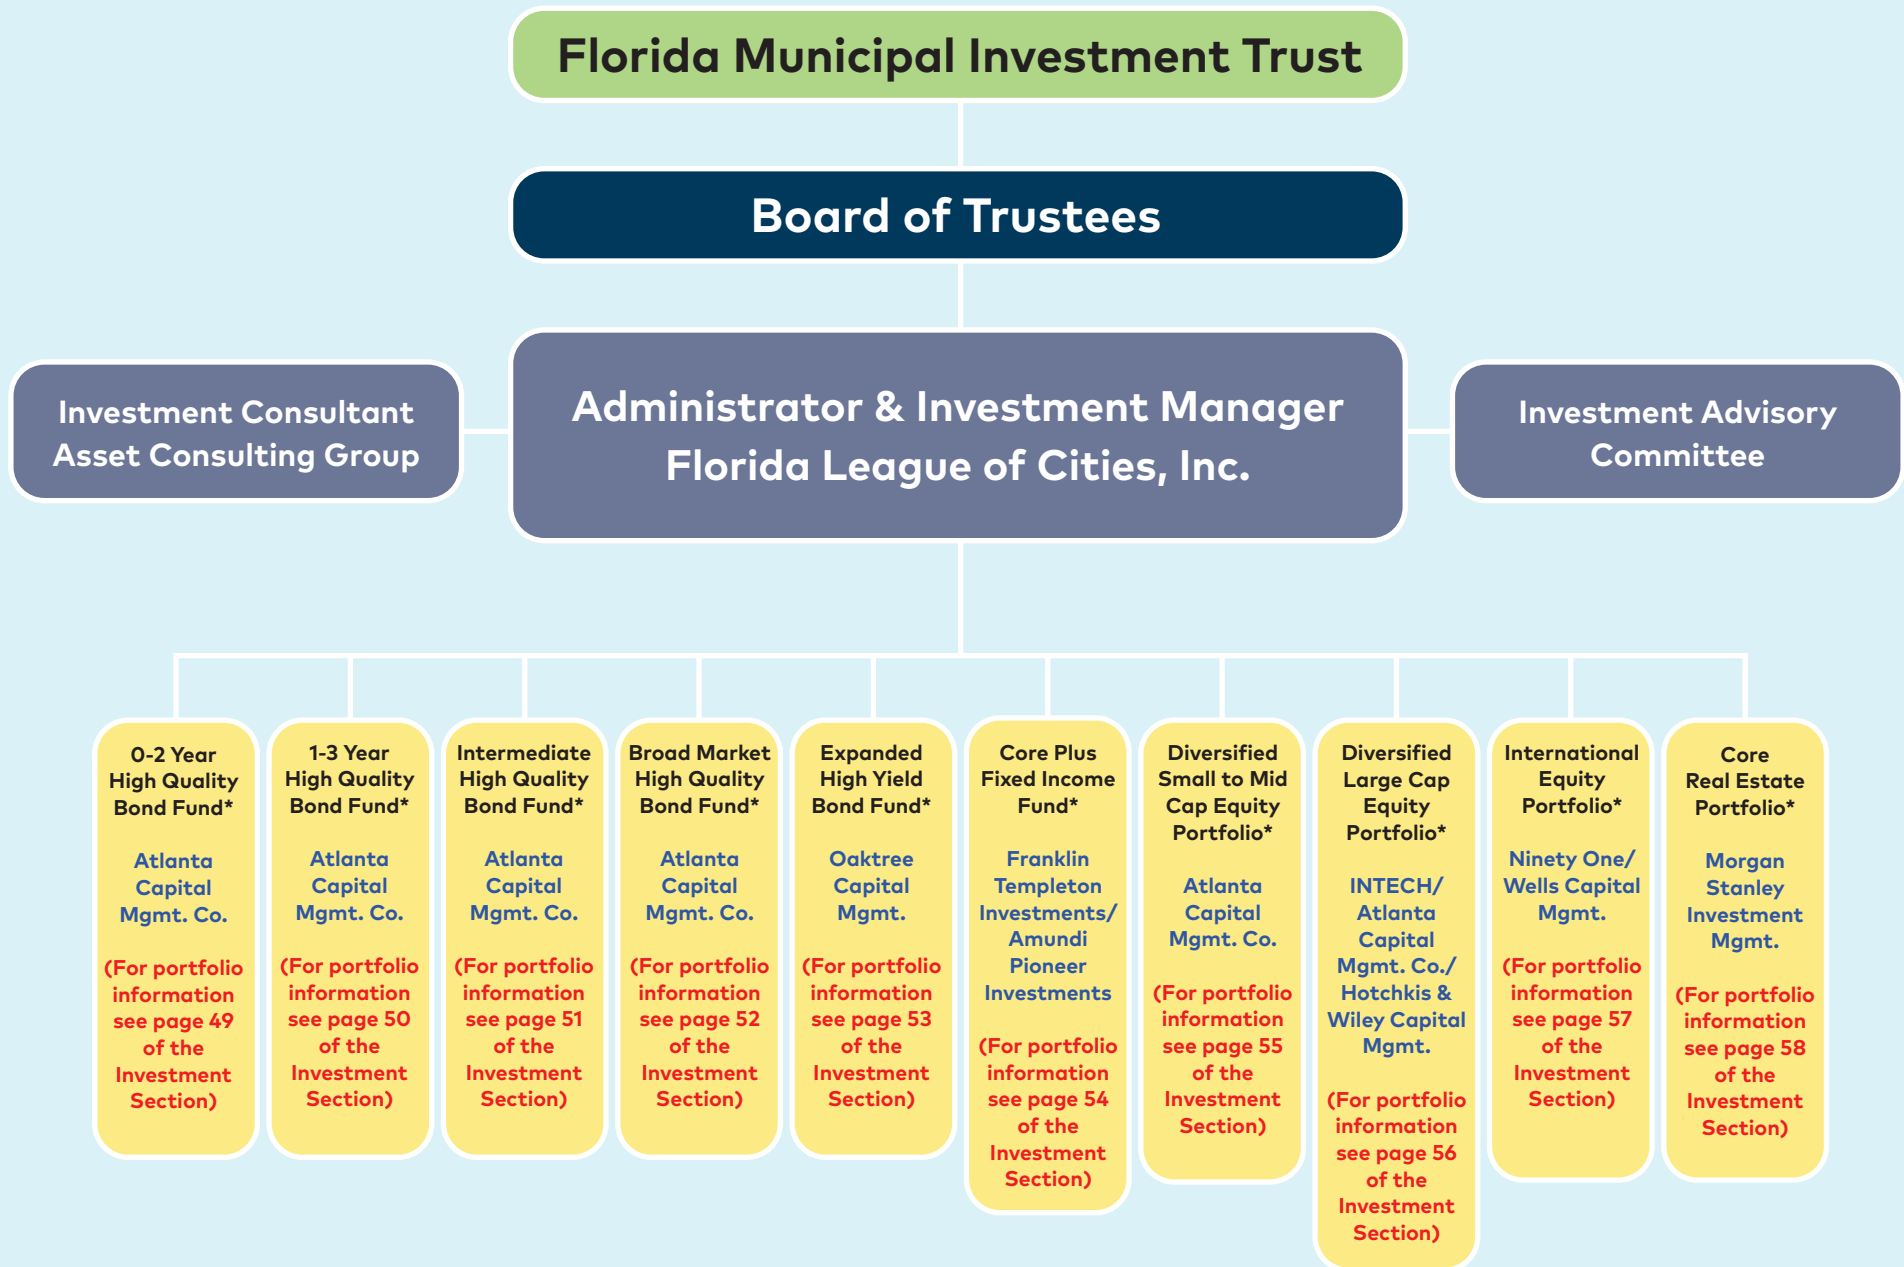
Florida Municipal Investment Trust

Board of Trustees

Investment Consultant
Asset Consulting Group

Administrator & Investment Manager
Florida League of Cities, Inc.

Investment Advisory Committee

0-2 Year High Quality Bond Fund*

Atlanta Capital Mgmt. Co.

(For portfolio information see page 49 of the Investment Section)

1-3 Year High Quality Bond Fund*

Atlanta Capital Mgmt. Co.

(For portfolio information see page 50 of the Investment Section)

Intermediate High Quality Bond Fund*

Atlanta Capital Mgmt. Co.

(For portfolio information see page 51 of the Investment Section)

Broad Market High Quality Bond Fund*

Atlanta Capital Mgmt. Co.

(For portfolio information see page 52 of the Investment Section)

Expanded High Yield Bond Fund*

Oaktree Capital Mgmt.

(For portfolio information see page 53 of the Investment Section)

Core Plus Fixed Income Fund*

Franklin Templeton Investments/ Amundi Pioneer Investments

(For portfolio information see page 54 of the Investment Section)

Diversified Small to Mid Cap Equity Portfolio*

Atlanta Capital Mgmt. Co.

(For portfolio information see page 55 of the Investment Section)

Diversified Large Cap Equity Portfolio*

INTECH/ Atlanta Capital Mgmt. Co./ Hotchkis & Wiley Capital Mgmt.

(For portfolio information see page 56 of the Investment Section)

International Equity Portfolio*

Ninety One/ Wells Capital Mgmt.

(For portfolio information see page 57 of the Investment Section)

Core Real Estate Portfolio*

Morgan Stanley Investment Mgmt.

(For portfolio information see page 58 of the Investment Section)